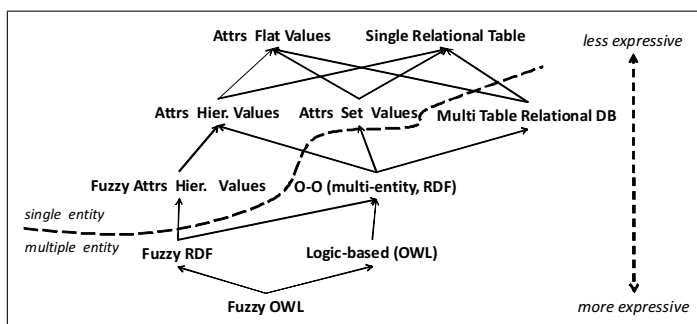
Attrs Flat Values

Single Relational Table

less expressive

Attrs Hier. Values

Attrs Set Values

Multi Table Relational DB

Fuzzy Attrs Hier. Values

O-O (multi-entity, RDF)

single entity

multiple entity

Fuzzy RDF

Logic-based (OWL)

Fuzzy OWL

more expressive